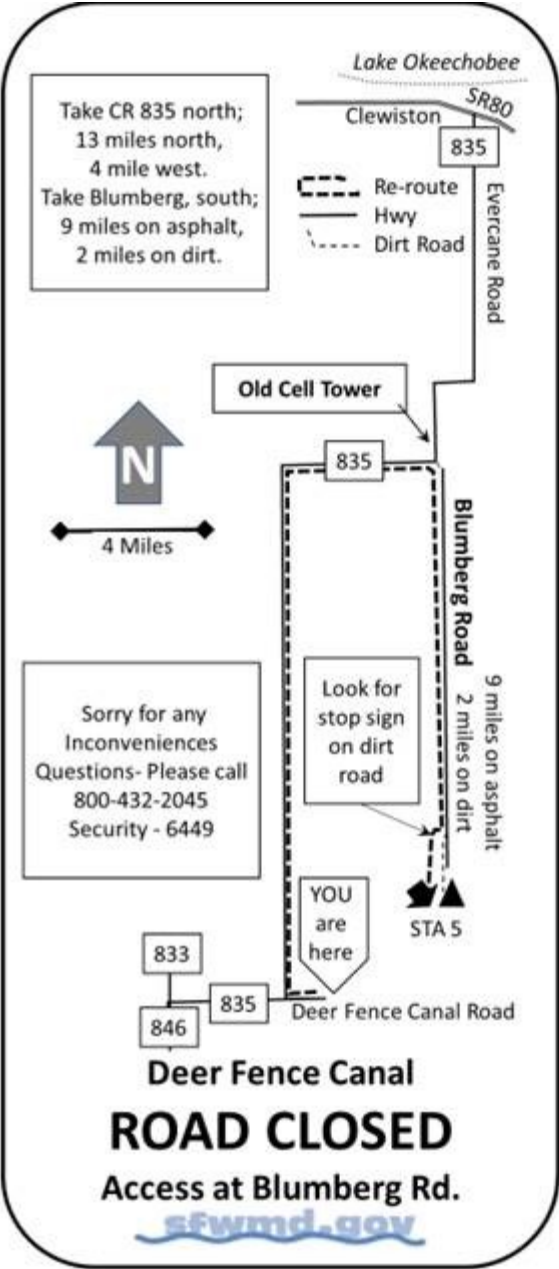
Lake Okeechobee

SR80

Clewiston

835

Take CR 835 north; 13 miles north, 4 mile west. Take Blumberg, south; 9 miles on asphalt, 2 miles on dirt.

Re-route
Hwy
Dirt Road

Evercane Road

Old Cell Tower

N

4 Miles

835

Blumberg Road

9 miles on asphalt
2 miles on dirt

Look for stop sign on dirt road

Sorry for any Inconveniences
Questions- Please call
800-432-2045
Security - 6449

STA 5

YOU are here

833

835

846

Deer Fence Canal Road

Deer Fence Canal

ROAD CLOSED

Access at Blumberg Rd.

sfwmd.gov